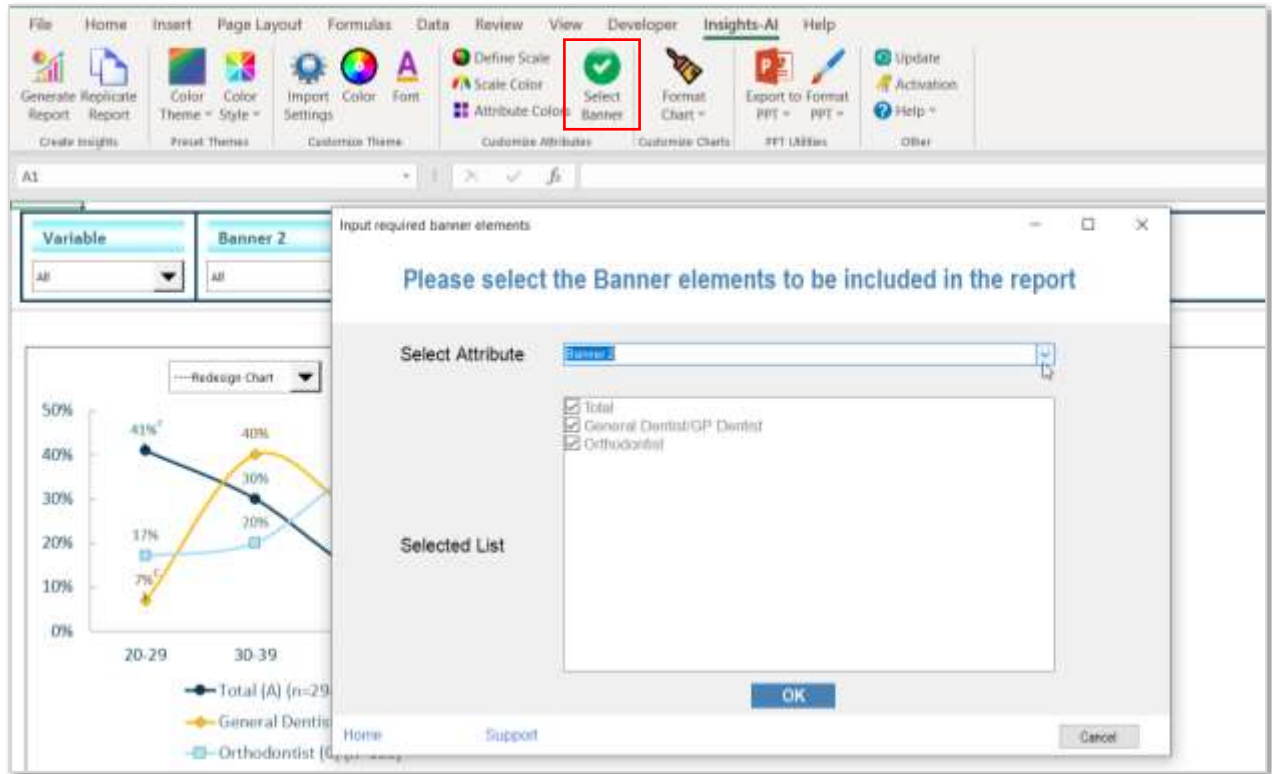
File Home Insert Page Layout Formulas Data Review View Developer Insights-AI Help

Generate Report Replicate Report
Create Insights

Color Theme Color Style
Preset Themes

Import Settings Color Font
Customize Theme

Define Scale
Scale Color
Attribute Colors
Customize Attributes

Select Banner

Format Chart
Customize Charts

Export to PPT Format PPT
PPT Utilities

Update
Activation
Help
Other

A1

Variable
All

Banner 2
All

Input required banner elements

Please select the Banner elements to be included in the report

Select Attribute
Banner 2

Total
General Dentist/GP Dentist
Orthodontist

Selected List

OK

Home Support Cancel

----Redesign Chart

50%
40%
30%
20%
10%
0%

41%
40%
30%
20%
17%
7%

20-29
30-39

Total (A) (n=29
General Dentis
Orthodontist ([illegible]